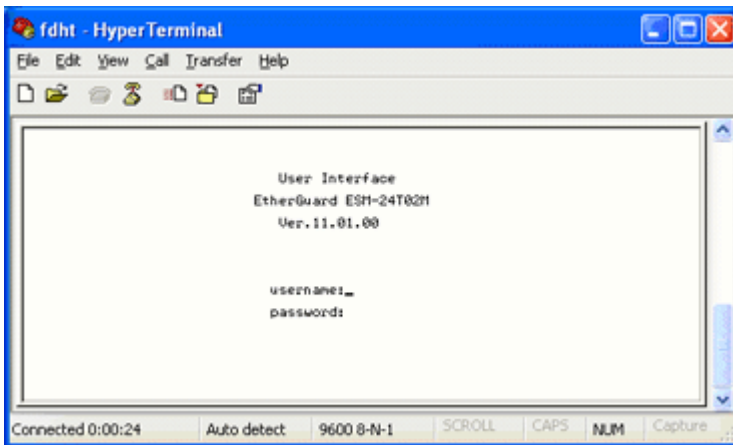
fdht - HyperTerminal

File Edit View Call Transfer Help

User Interface
EtherGuard ESM-24T02M
Ver.11.01.00

username:_
password:

Connected 0:00:24 | Auto detect | 9600 8-N-1 | SCROLL | CAPS | NUM | Capture